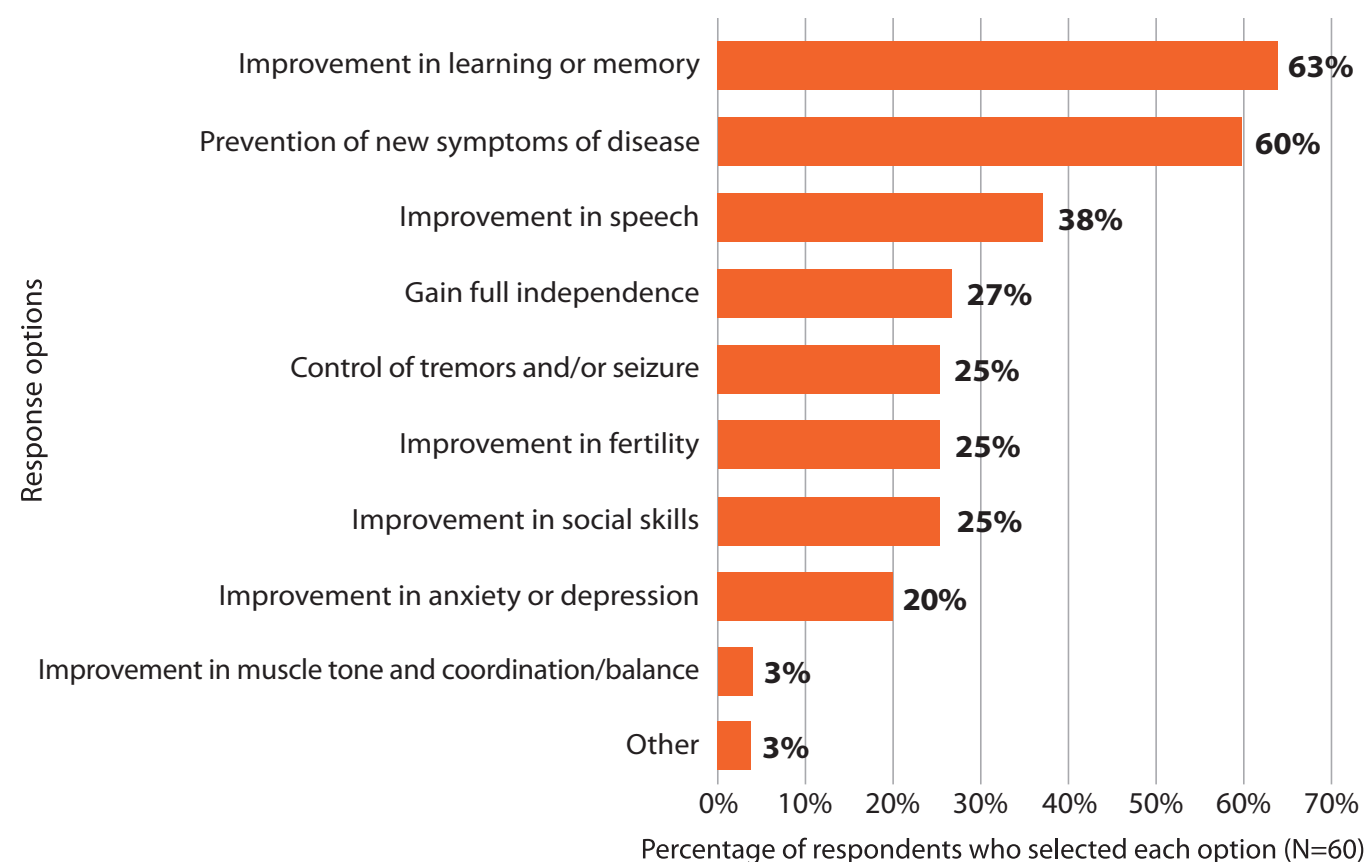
Response options

Improvement in learning or memory 63%
Prevention of new symptoms of disease 60%
Improvement in speech 38%
Gain full independence 27%
Control of tremors and/or seizure 25%
Improvement in fertility 25%
Improvement in social skills 25%
Improvement in anxiety or depression 20%
Improvement in muscle tone and coordination/balance 3%
Other 3%

0% 10% 20% 30% 40% 50% 60% 70%

Percentage of respondents who selected each option (N=60)